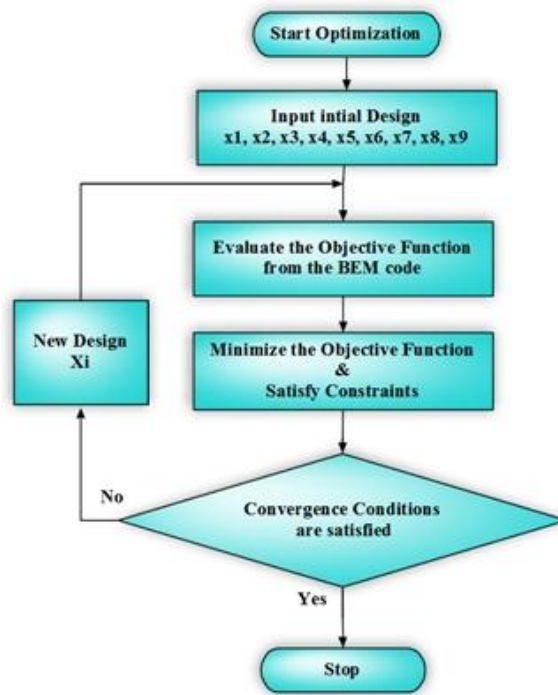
Start Optimization

Input intial Design
x1, x2, x3, x4, x5, x6, x7, x8, x9

Evaluate the Objective Function from the BEM code

New Design
Xi

Minimize the Objective Function
&
Satisfy Constraints

No

Convergence Conditions are satisfied

Yes

Stop